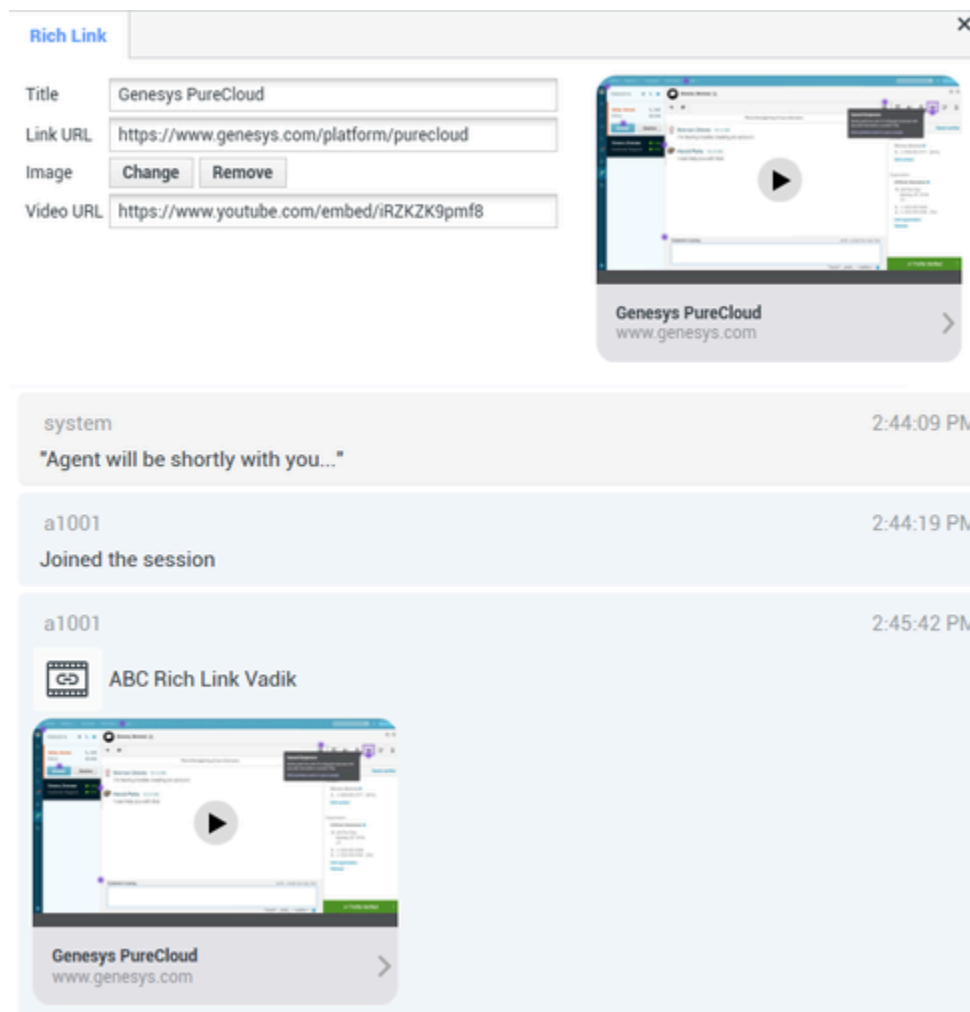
Rich Link

×

Title Genesys PureCloud

Link URL https://www.genesys.com/platform/purecloud

Image Change Remove

Video URL https://www.youtube.com/embed/iRZKZK9pmf8

Genesys PureCloud
www.genesys.com

system 2:44:09 PM
"Agent will be shortly with you..."

a1001 2:44:19 PM
Joined the session

a1001 2:45:42 PM

ABC Rich Link Vadik

Genesys PureCloud
www.genesys.com